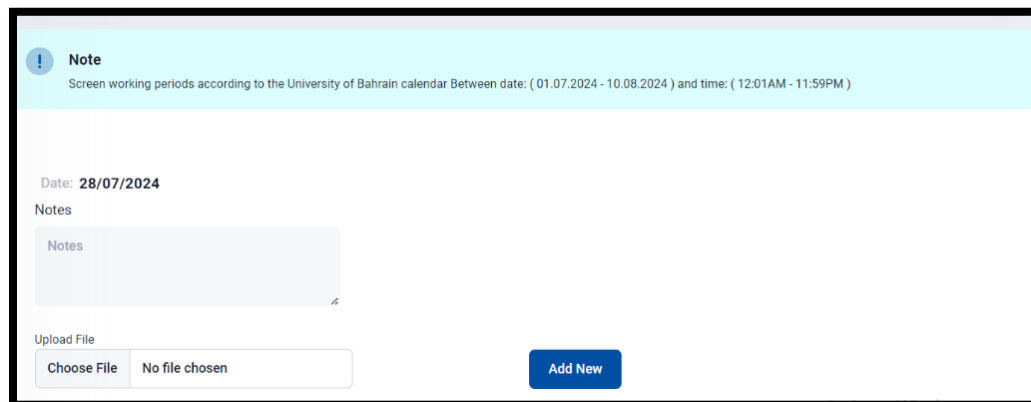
!
Note
Screen working periods according to the University of Bahrain calendar Between date: ( 01.07.2024 - 10.08.2024 ) and time: ( 12:01AM - 11:59PM )

Date: 28/07/2024

Notes

Notes

Upload File

Choose File No file chosen

Add New